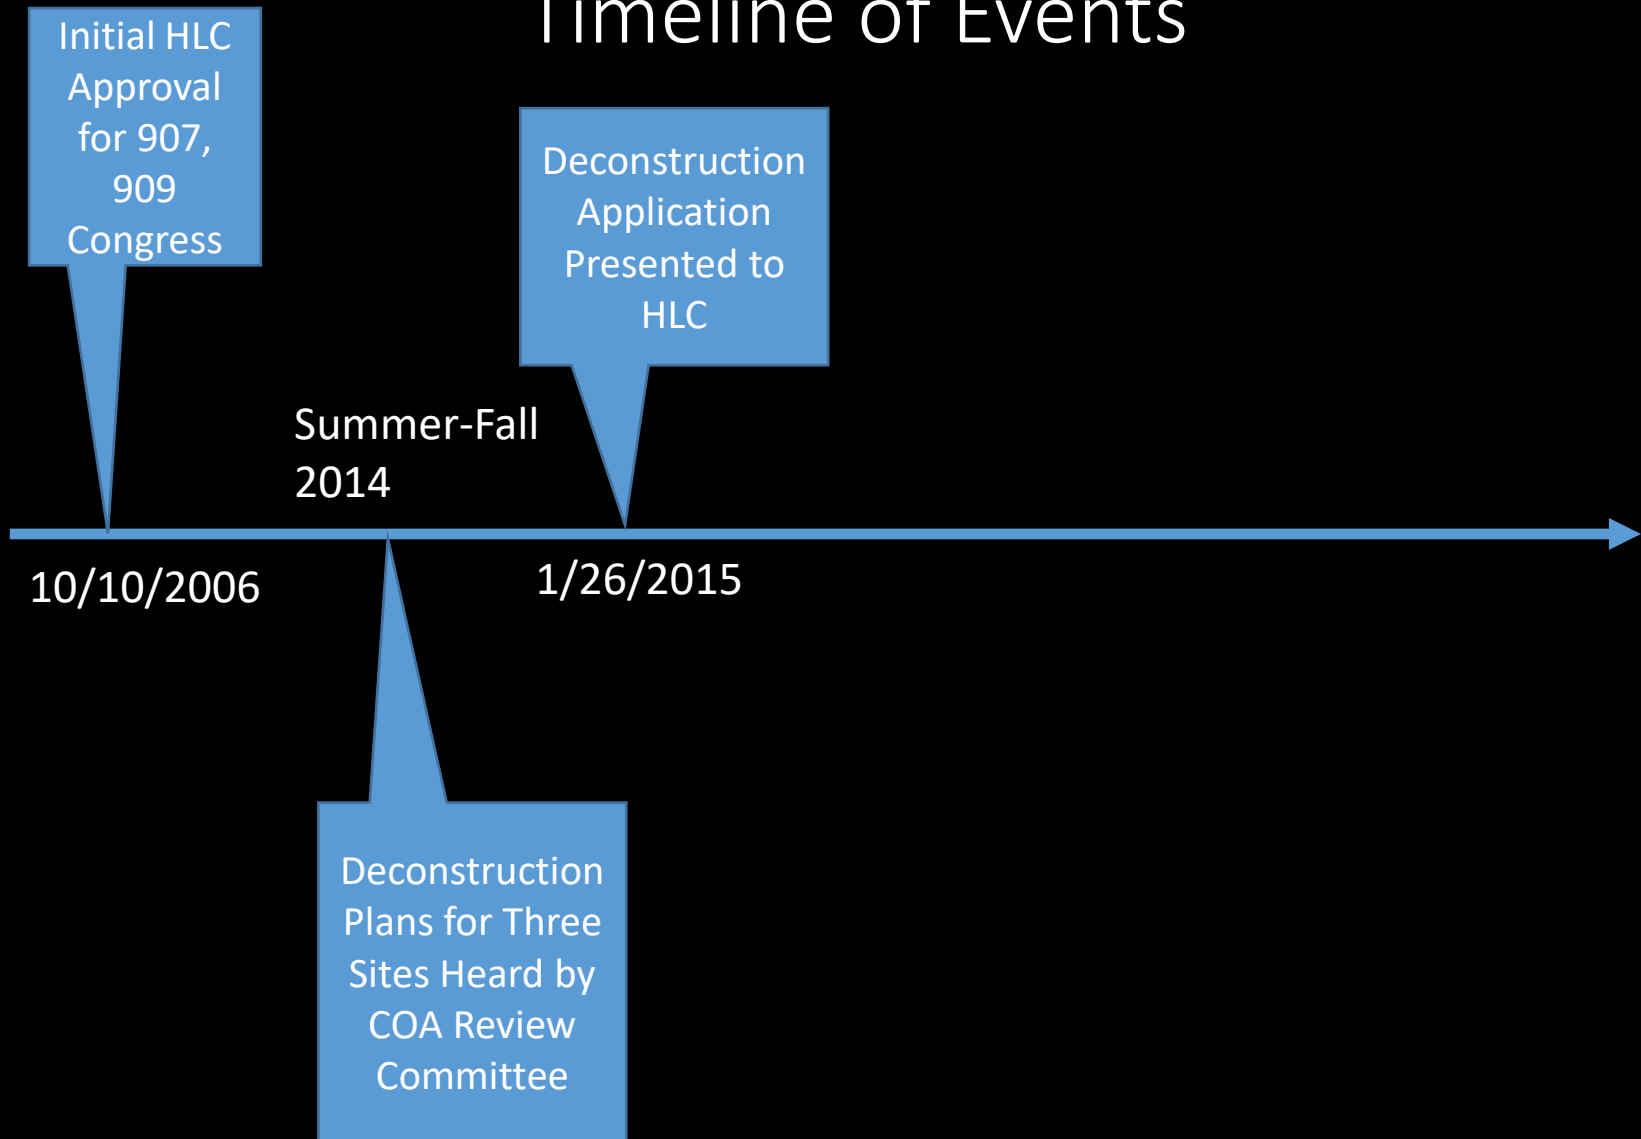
Timeline of Events

Initial HLC Approval for 907, 909 Congress

10/10/2006

Summer-Fall 2014

Deconstruction Plans for Three Sites Heard by COA Review Committee

Deconstruction Application Presented to HLC

1/26/2015